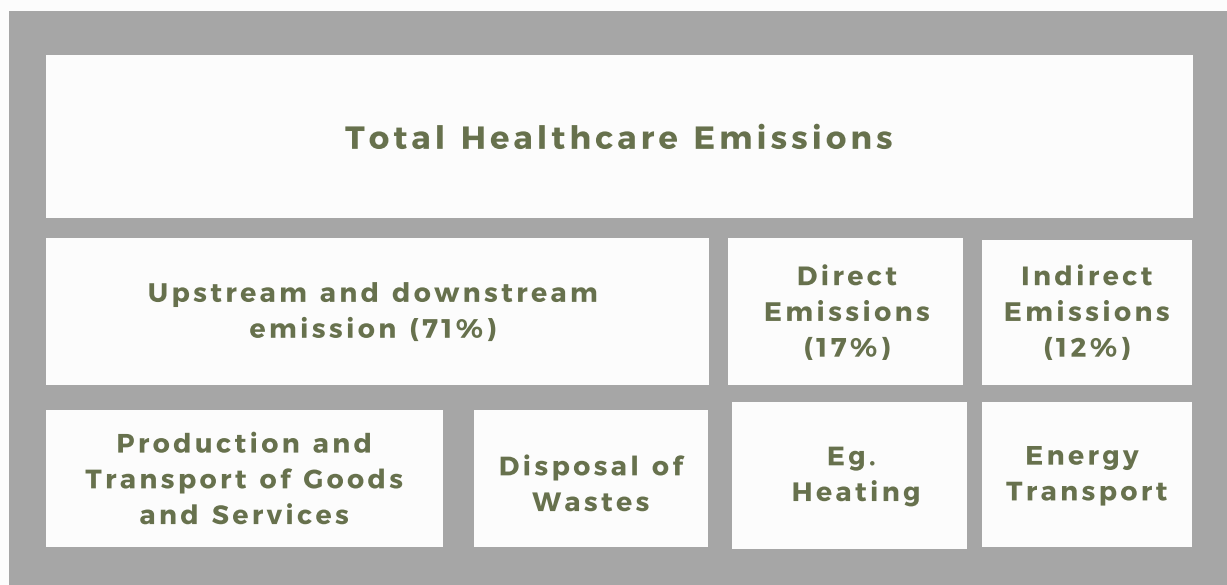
Total Healthcare Emissions

Upstream and downstream emission (71%)

Direct Emissions (17%)

Indirect Emissions (12%)

Production and Transport of Goods and Services

Disposal of Wastes

Eg. Heating

Energy Transport